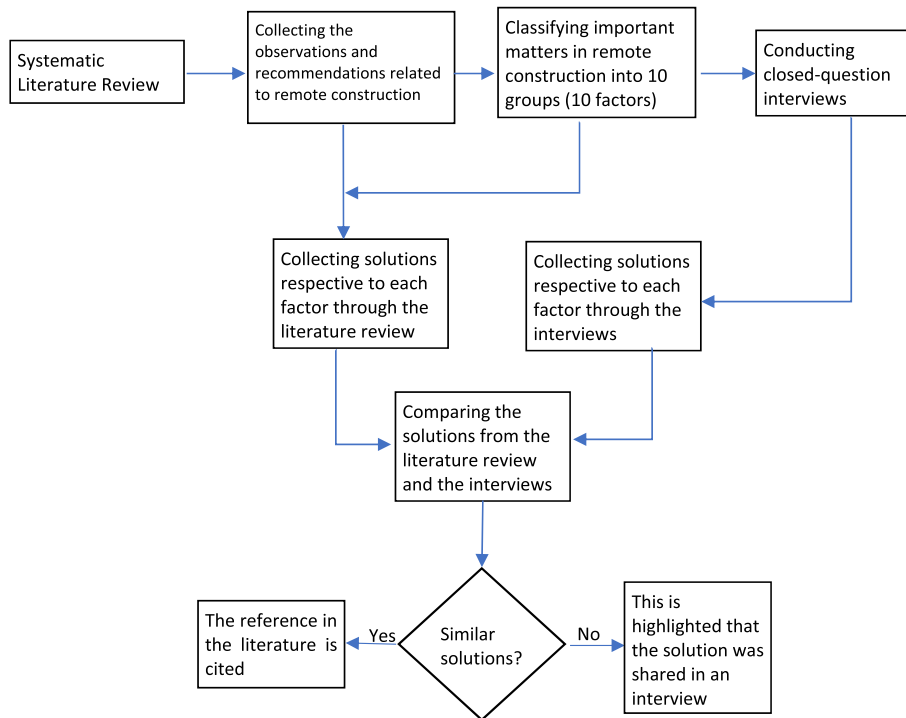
Systematic Literature Review

Collecting the observations and recommendations related to remote construction

Classifying important matters in remote construction into 10 groups (10 factors)

Conducting closed-question interviews

Collecting solutions respective to each factor through the literature review

Collecting solutions respective to each factor through the interviews

Comparing the solutions from the literature review and the interviews

Similar solutions?

Yes

The reference in the literature is cited

No

This is highlighted that the solution was shared in an interview